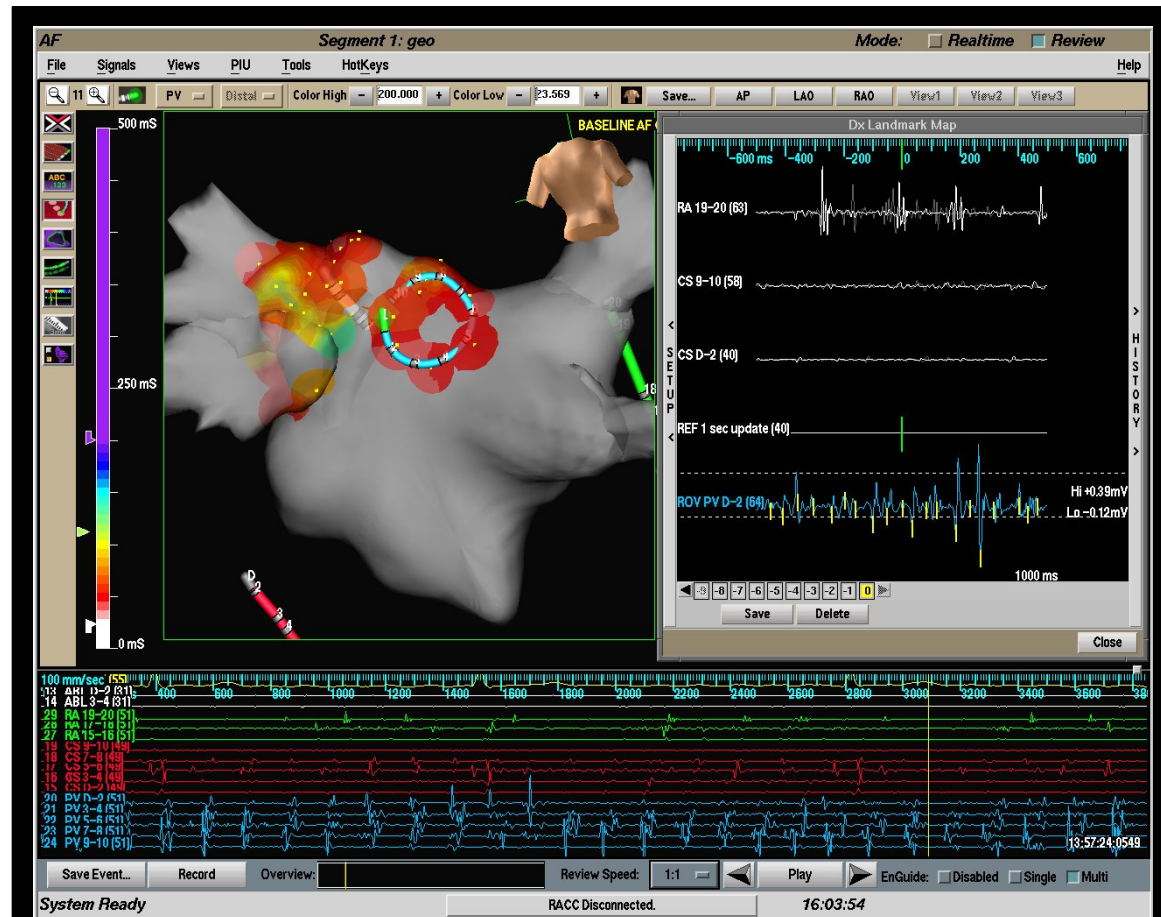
AF Segment 1: geo Mode: Realtime Review

File Signals Views PIU Tools HotKeys Help

11 PV Distal Color High − 200.000 + Color Low − 23.569 + Save... AP LAO RAO View1 View2 View3

500 mS

250 mS

0 mS

BASELINE AF

Dx Landmark Map

-600 ms -400 -200 0 200 400 600

RA 19-20 (63)

CS 9-10 (58)

CS D-2 (40)

REF 1 sec update (40)

ROV PV D-2 (64)

Hi +0.39mV
Lo -0.12mV

1000 ms

SETUP

HISTORY

-9 -8 -7 -6 -5 -4 -3 -2 -1 0

Save Delete

Close

100 mm/sec (55) 400 600 800 1000 1200 1400 1600 1800 2000 2200 2400 2600 2800 3000 3200 3400 3600 38

13 ABL D-2 (31)
14 ABL 3-4 (31)
29 RA 19-20 (51)
28 RA 17-18 (51)
27 RA 15-16 (51)
19 CS 9-10 (49)
18 CS 7-8 (49)
17 CS 5-6 (49)
16 CS 3-4 (49)
15 CS D-2 (49)
20 PV D-2 (51)
21 PV 3-4 (51)
22 PV 5-6 (51)
23 PV 7-8 (51)
24 PV 9-10 (51)

13:57:24:0549

Save Event... Record Overview: Review Speed: 1:1 Play EnGuide: Disabled Single Multi

System Ready RACC Disconnected. 16:03:54